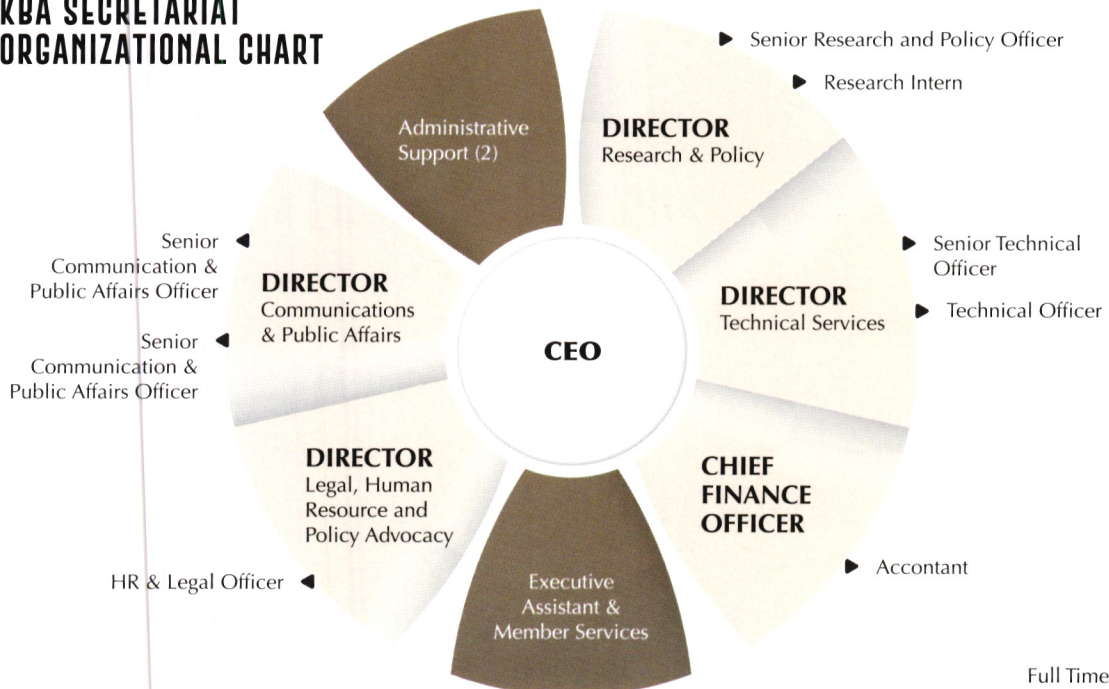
KBA SECRETARIAT ORGANIZATIONAL CHART

Administrative Support (2)

DIRECTOR
Research & Policy

Senior Research and Policy Officer

Research Intern

Senior Communication & Public Affairs Officer

DIRECTOR
Communications & Public Affairs

Senior Communication & Public Affairs Officer

CEO

DIRECTOR
Technical Services

Senior Technical Officer

Technical Officer

DIRECTOR
Legal, Human Resource and Policy Advocacy

HR & Legal Officer

CHIEF FINANCE OFFICER

Accontant

Executive Assistant & Member Services

Full Time